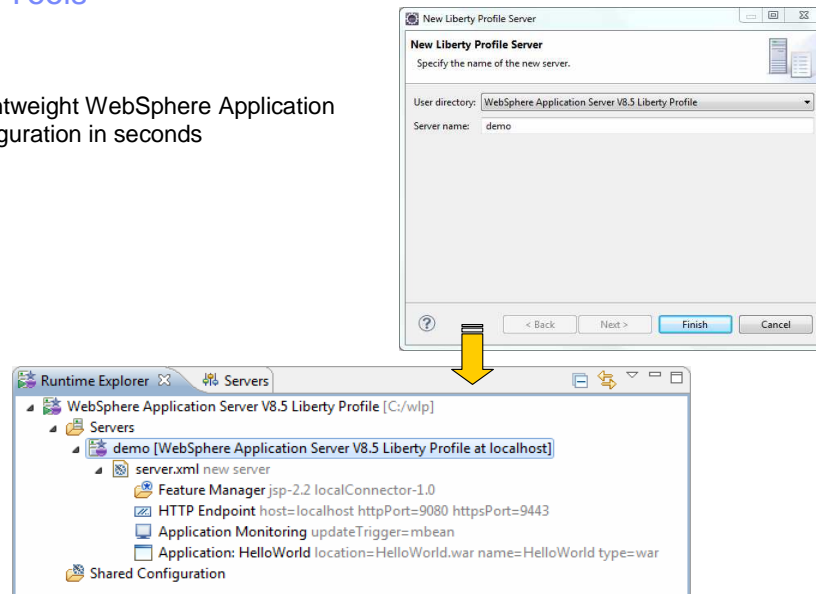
Tools

ntweight WebSphere Application guration in seconds

New Liberty Profile Server

New Liberty Profile Server
Specify the name of the new server.

User directory: WebSphere Application Server V8.5 Liberty Profile
Server name: demo

?
< Back
Next >
Finish
Cancel

Runtime Explorer
Servers

WebSphere Application Server V8.5 Liberty Profile [C:/wlp]
Servers
demo [WebSphere Application Server V8.5 Liberty Profile at localhost]
server.xml new server
Feature Manager jsp-2.2 localConnector-1.0
HTTP Endpoint host=localhost httpPort=9080 httpsPort=9443
Application Monitoring updateTrigger=mbean
Application: HelloWorld location=HelloWorld.war name=HelloWorld type=war
Shared Configuration